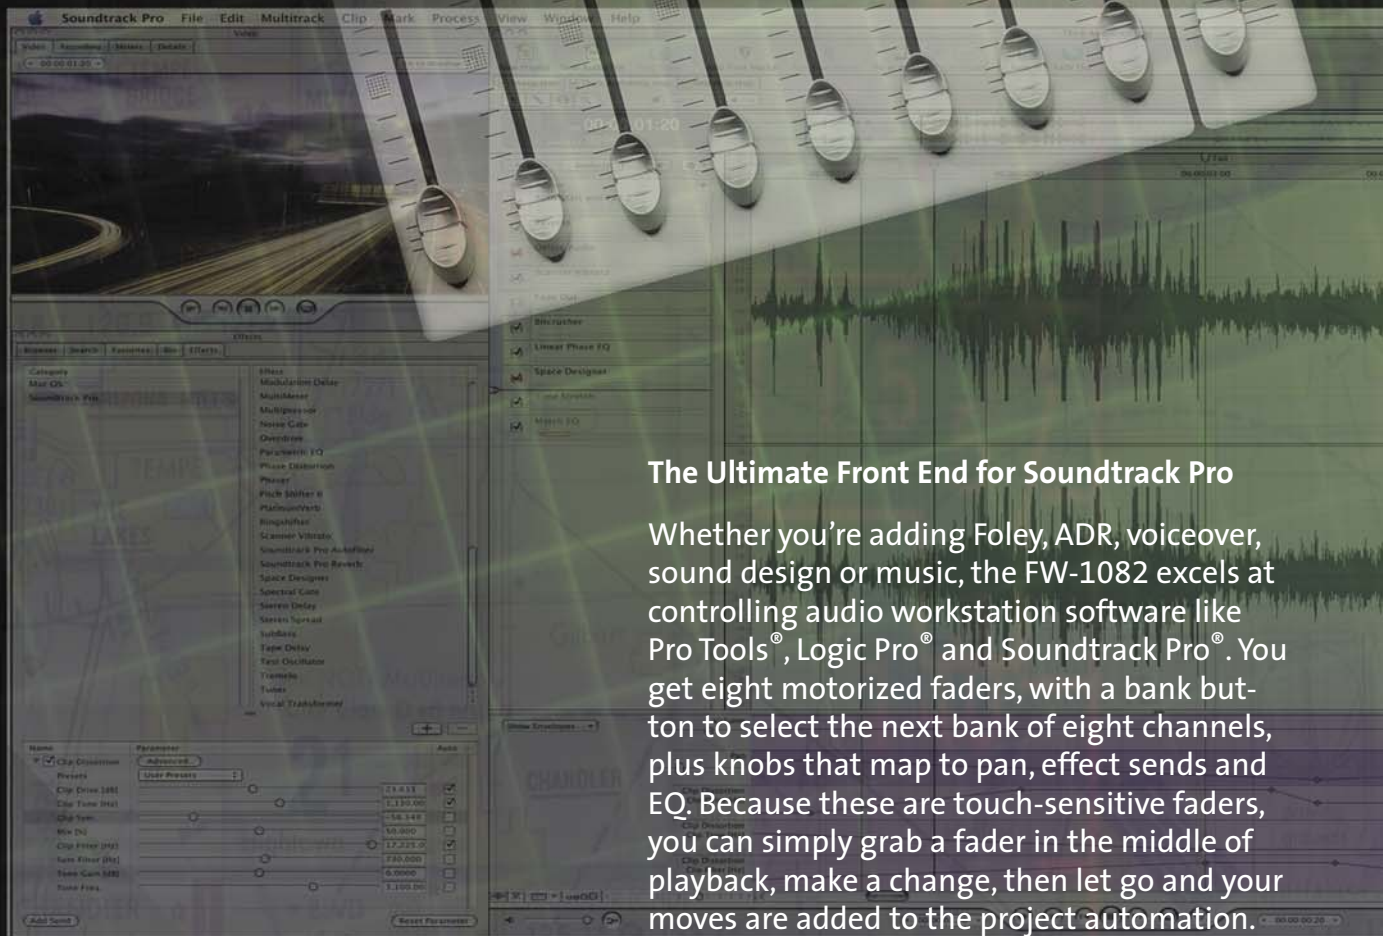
Soundtrack Pro File Edit Multitrack Clip Mark Process View Window Help

00:00:01:20

Bitcrusher
Linear Phase EQ
Space Designer
Match EQ

Effects
Modulation Delay
Multimeter
Multipressor
Noise Gate
Overdrive
ParametricEQ
Phase Distortion
Phaser
Pitch Shifter II
PlatinumVerb
Ringshifter
Scanner Vibrato
Soundtrack Pro Autofilter
Soundtrack Pro Reverb
Space Designer
Spectral Gate
Stereo Delay
Stereo Spread
SubBass
Tape Delay
Test Oscillator
Tremolo
Tuner
Vocal Transformer

Add Send
Reset Parameter

The Ultimate Front End for Soundtrack Pro

Whether you're adding Foley, ADR, voiceover, sound design or music, the FW-1082 excels at controlling audio workstation software like Pro Tools®, Logic Pro® and Soundtrack Pro®. You get eight motorized faders, with a bank button to select the next bank of eight channels, plus knobs that map to pan, effect sends and EQ. Because these are touch-sensitive faders, you can simply grab a fader in the middle of playback, make a change, then let go and your moves are added to the project automation.